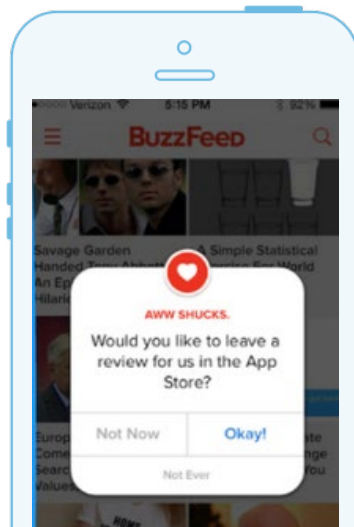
••••○ Verizon 5:15 PM 92%

BuzzFeed

Savage Garden Handed Tony Abbott An Ep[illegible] Hilario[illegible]

A Simple Statistical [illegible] For World

AWW SHUCKS.

Would you like to leave a review for us in the App Store?

Not Now

Okay!

Not Ever

Europ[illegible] Come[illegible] Searc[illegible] Values

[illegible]ate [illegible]nge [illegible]ou